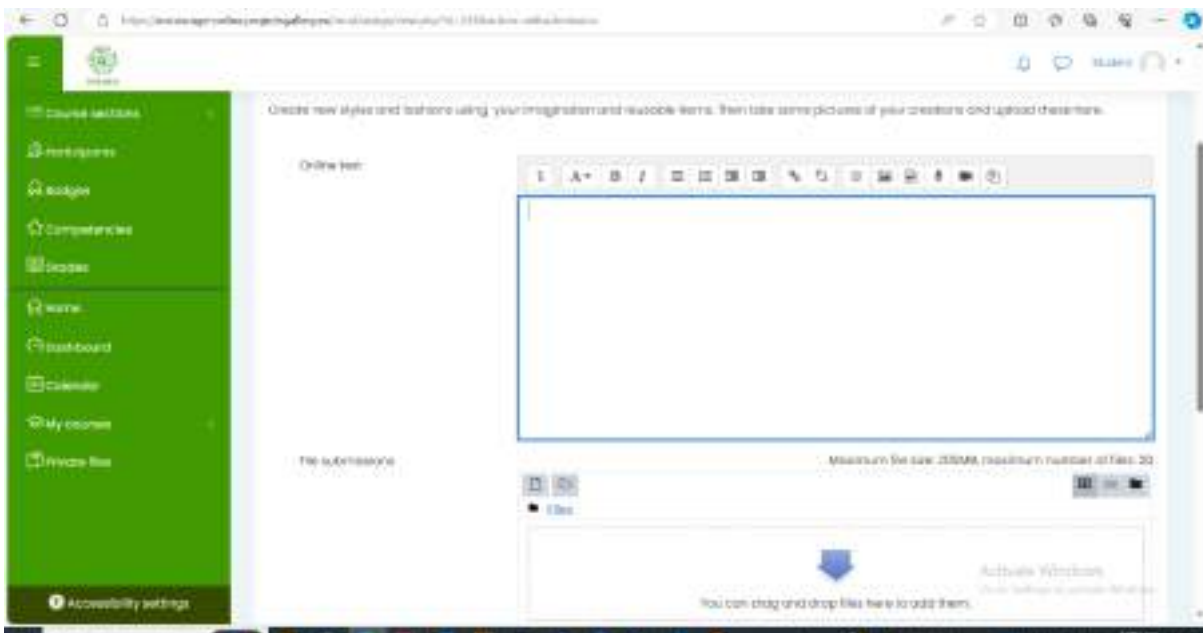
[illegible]

Course sections
Participants
Badges
Competencies
Grades
Home
Dashboard
Calendar
My courses
Private files

Accessibility settings

Student

Create new styles and fashions using your imagination and reusable items. Then take some pictures of your creations and upload these here.

Online text

File submissions

Maximum file size: 200MB, maximum number of files: 20

Files

You can drag and drop files here to add them.

Activate Windows
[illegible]